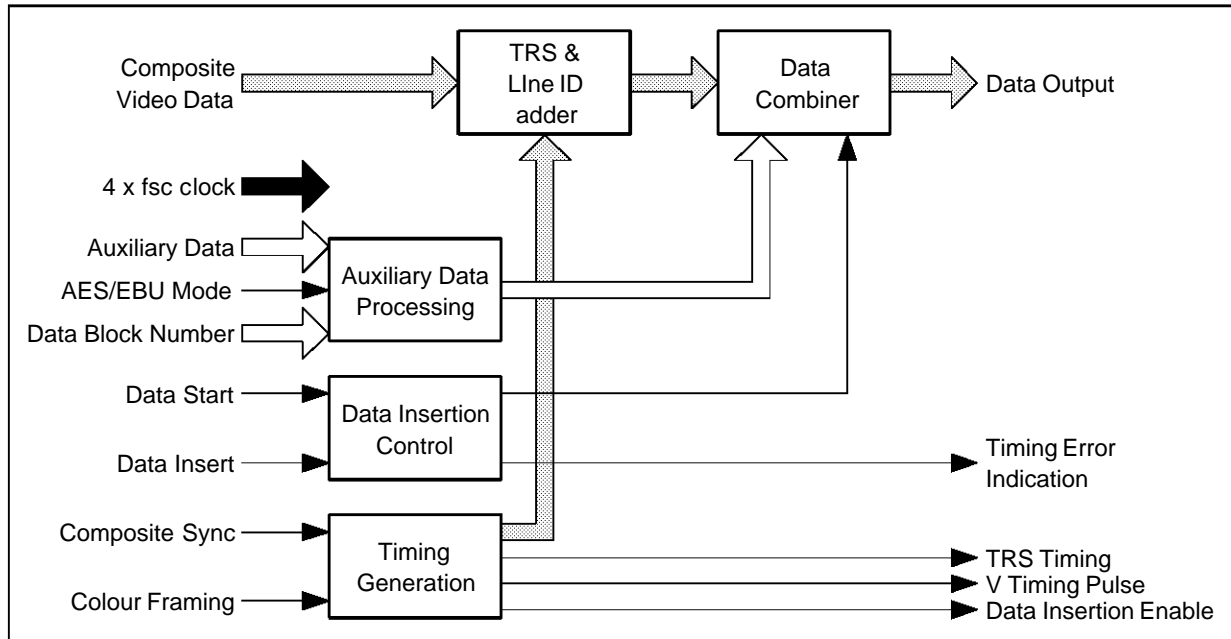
Composite Video Data

TRS & LIne ID adder

Data Combiner

Data Output

4 x fsc clock

Auxiliary Data

AES/EBU Mode

Data Block Number

Auxiliary Data Processing

Data Start

Data Insert

Data Insertion Control

Timing Error Indication

Composite Sync

Colour Framing

Timing Generation

TRS Timing

V Timing Pulse

Data Insertion Enable